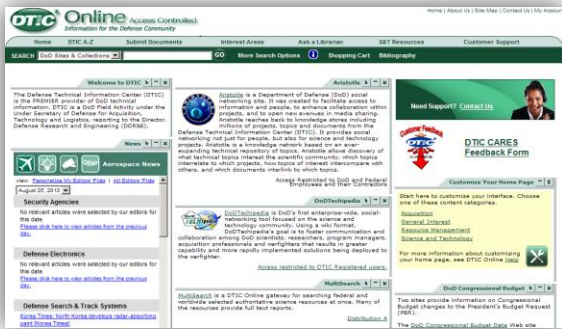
DTIC Online Access Controlled
Information for the Defense Community

Home | About Us | Site Map | Contact Us | My Account

Home | DTIC A-Z | Submit Documents | Interest Areas | Ask a Librarian | S&T Resources | Customer Support

SEARCH DoD Sites & Collections GO More Search Options Shopping Cart Bibliography

Welcome to DTIC

The Defense Technical Information Center (DTIC) is the PREMIER provider of DoD technical information. DTIC is a DoD Field Activity under the Under Secretary of Defense for Acquisition, Technology and Logistics, reporting to the Director, Defense Research and Engineering (DDR&E).

News

Aerospace News

View: Personalize My Editor Picks | All Editor Picks
August 26, 2010

Security Agencies
No relevant articles were selected by our editors for this date.
Please click here to view articles from the previous day.

Defense Electronics
No relevant articles were selected by our editors for this date.
Please click here to view articles from the previous day.

Defense Search & Track Systems
Korea Times: North Korea develops radar-absorbing paint [Korea Times]

Aristotle

Aristotle is a Department of Defense (DoD) social networking site. It was created to facilitate access to information and people, to enhance collaboration within projects, and to open new avenues in media sharing. Aristotle reaches back to knowledge stores including millions of projects, topics and documents from the Defense Technical Information Center (DTIC). It provides social networking not just for people, but also for science and technology projects. Aristotle is a knowledge network based on an ever-expanding technical resource of topics. Aristotle allows discovery of what technical topics interest the scientific community, which topics interrelate to which projects, how topics of interest interconnect with others, and which documents interlink to which topics.

Access Restricted to DoD and Federal Employees and their Contractors

DoDTechipedia

DoDTechipedia is DoD's first enterprise-wide, social-networking tool focused on the science and technology community. Using a wiki format, DoDTechipedia's goal is to foster communication and collaboration among DoD scientists, researchers, program managers, acquisition professionals and warfighters that results in greater capability and more rapidly implemented solutions being deployed to the warfighter.

Access restricted to DTIC Registered users.

MultiSearch

MultiSearch is a DTIC Online gateway for searching federal and worldwide selected authoritative science resources at once. Many of the resources provide full text reports.

Distribution A

Need Support? Contact Us

Customer Feedback Form

DTIC CARES Feedback Form

Customize Your Home Page

Start here to customize your interface. Choose one of these content categories.
Acquisition
General Interest
Resource Management
Science and Technology

For more information about customizing your home page, see DTIC Online Help.

DoD Congressional Budget

Two sites provide information on Congressional Budget changes to the President's Budget Request (PBR).

The DoD Congressional Budget Data Web site